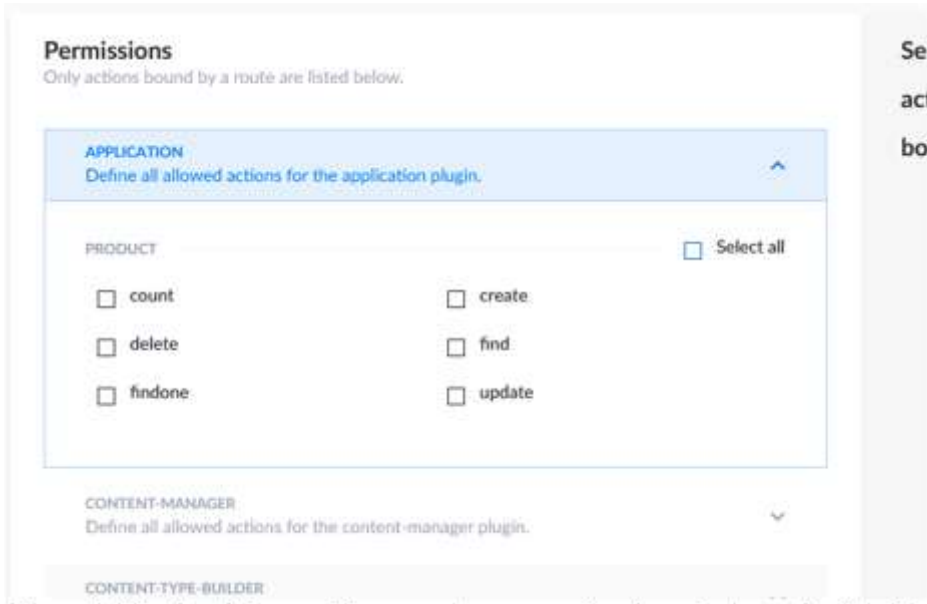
Permissions
Only actions bound by a route are listed below.

APPLICATION
Define all allowed actions for the application plugin.

PRODUCT
Select all

count
create
delete
find
findone
update

CONTENT-MANAGER
Define all allowed actions for the content-manager plugin.

CONTENT-TYPE-BUILDER

Se
ac
bo